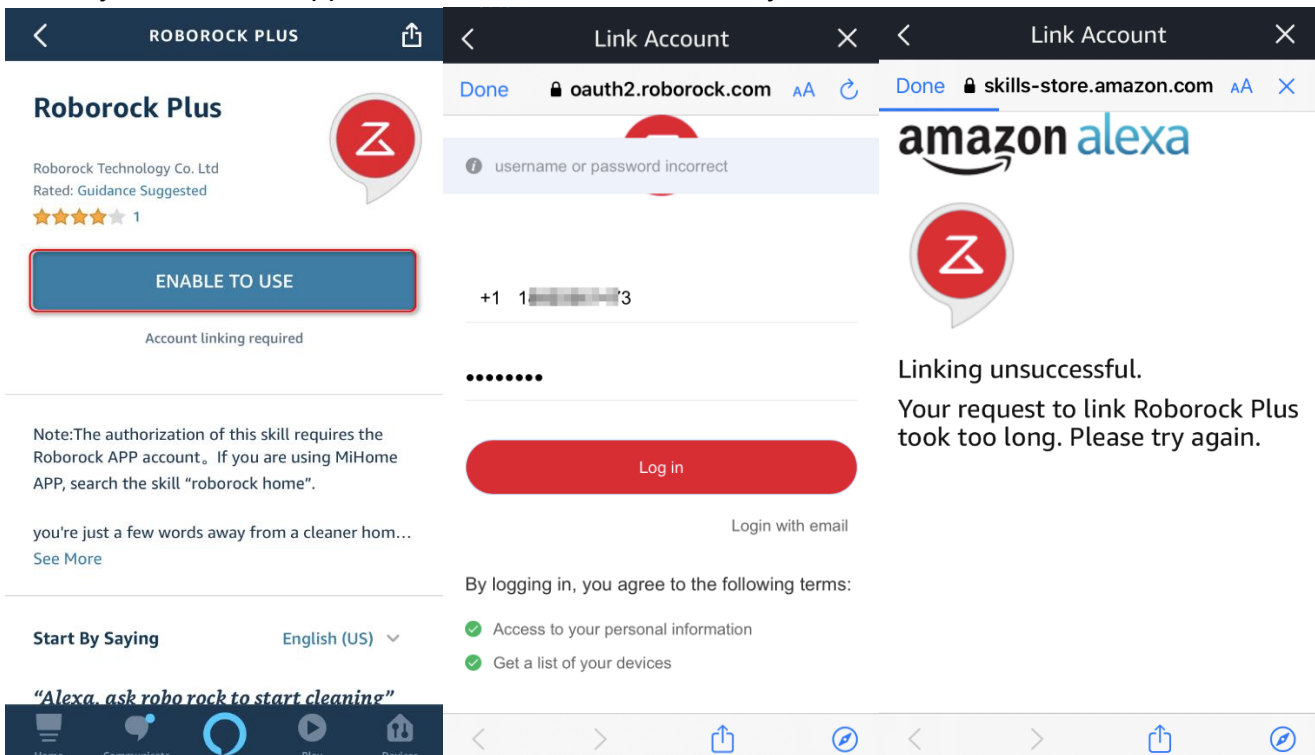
ROBOROCK PLUS

Roborock Plus

Roborock Technology Co. Ltd
Rated: Guidance Suggested
1

ENABLE TO USE

Account linking required

Note:The authorization of this skill requires the Roborock APP account。If you are using MiHome APP, search the skill “roborock home”.

you're just a few words away from a cleaner hom…
See More

Start By Saying English (US)

“Alexa, ask robo rock to start cleaning”

Link Account

Done oauth2.roborock.com AA

username or password incorrect

+1 1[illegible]3

••••••••

Log in

Login with email

By logging in, you agree to the following terms:

Access to your personal information

Get a list of your devices

Link Account

Done skills-store.amazon.com AA

amazon alexa

Linking unsuccessful.

Your request to link Roborock Plus took too long. Please try again.